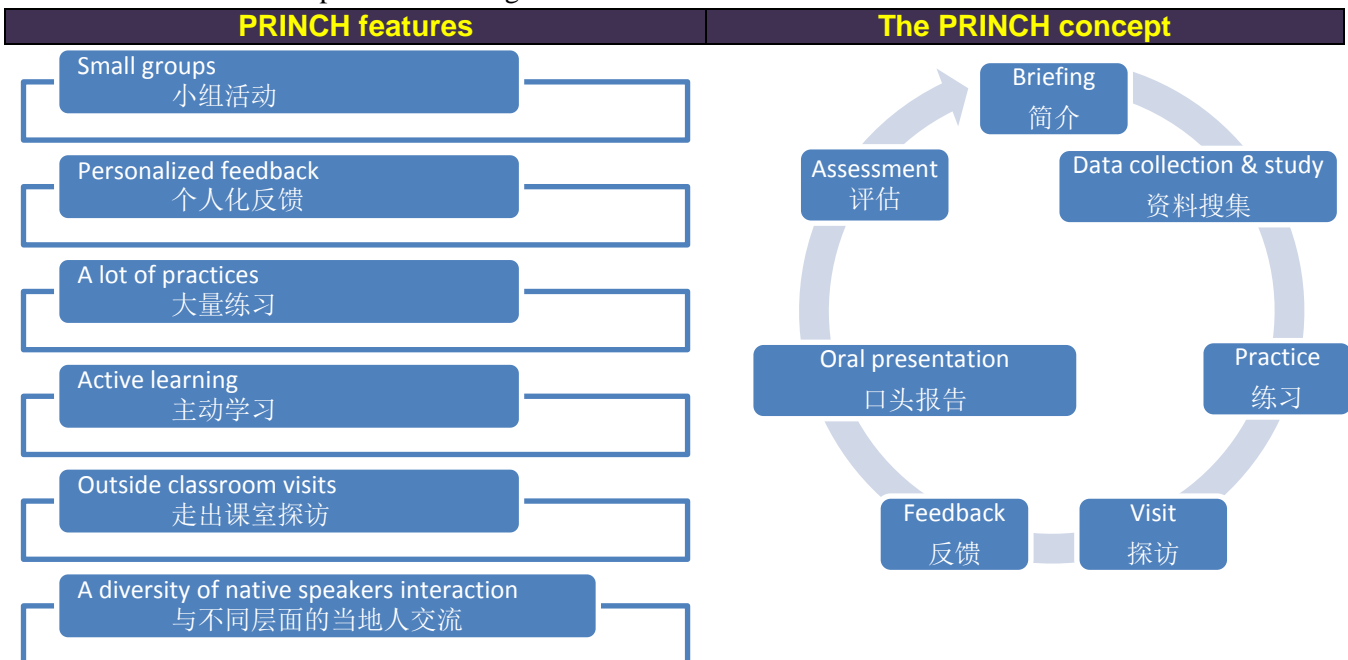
| PRINCH features | The PRINCH concept |
|---|---|

Small groups
小组活动

Personalized feedback
个人化反馈

A lot of practices
大量练习

Active learning
主动学习

Outside classroom visits
走出课室探访

A diversity of native speakers interaction
与不同层面的当地人交流

Briefing
简介

Data collection & study
资料搜集

Practice
练习

Visit
探访

Feedback
反馈

Oral presentation
口头报告

Assessment
评估